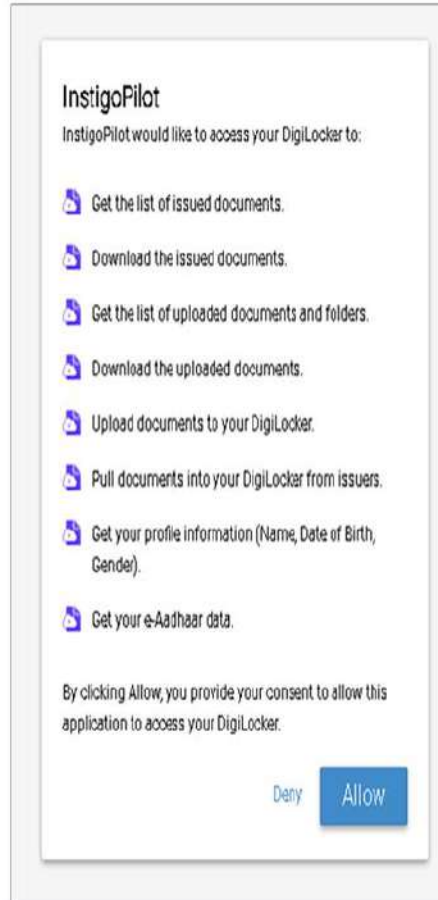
InstigoPilot

InstigoPilot would like to access your DigiLocker to:

Get the list of issued documents.

Download the issued documents.

Get the list of uploaded documents and folders.

Download the uploaded documents.

Upload documents to your DigiLocker.

Pull documents into your DigiLocker from issuers.

Get your profile information (Name, Date of Birth, Gender).

Get your e-Aadhaar data.

By clicking Allow, you provide your consent to allow this application to access your DigiLocker.

Deny

Allow